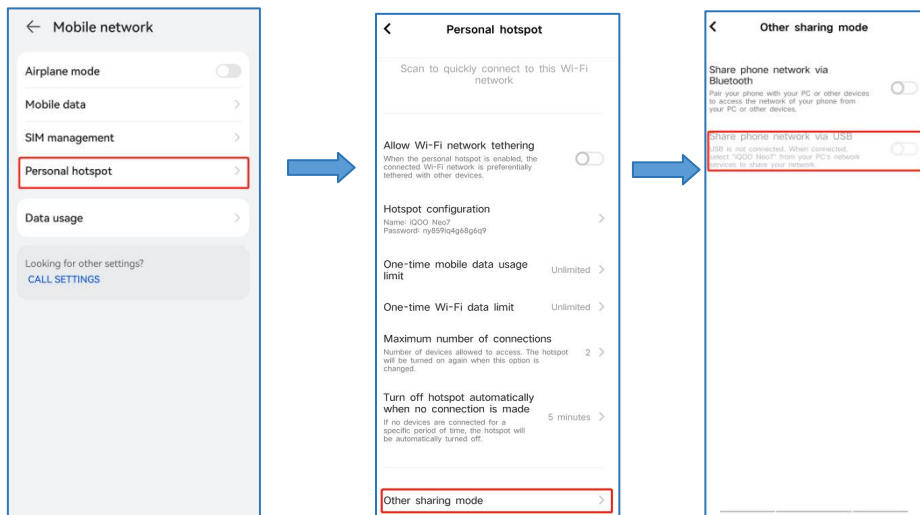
Mobile network

Airplane mode

Mobile data

SIM management

Personal hotspot

Data usage

Looking for other settings?
CALL SETTINGS

Personal hotspot

Scan to quickly connect to this Wi-Fi network

Allow Wi-Fi network tethering
When the personal hotspot is enabled, the connected Wi-Fi network is preferentially tethered with other devices.

Hotspot configuration
Name: iQOO Neo7
Password: ny859lq4g68g6q9

One-time mobile data usage limit Unlimited

One-time Wi-Fi data limit Unlimited

Maximum number of connections
Number of devices allowed to access. The hotspot will be turned on again when this option is changed. 2

Turn off hotspot automatically when no connection is made
If no devices are connected for a specific period of time, the hotspot will be automatically turned off. 5 minutes

Other sharing mode

Other sharing mode

Share phone network via Bluetooth
Pair your phone with your PC or other devices to access the network of your phone from your PC or other devices.

Share phone network via USB
USB is not connected. When connected, select "iQOO Neo7" from your PC's network services to share your network.